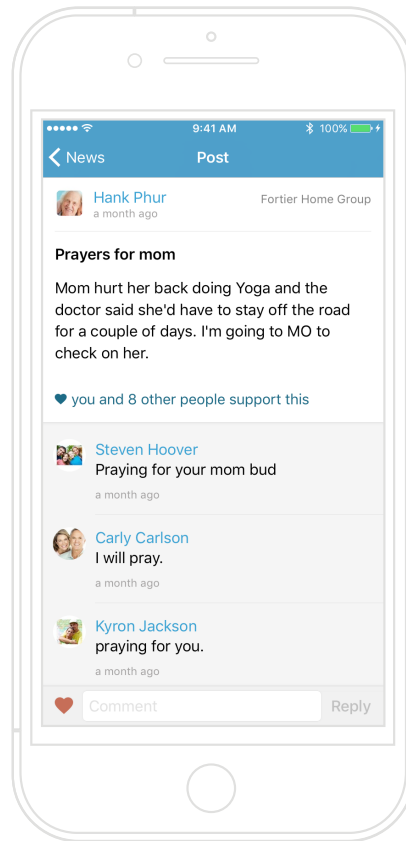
9:41 AM
100%
News
Post
Hank Phur
a month ago
Fortier Home Group
Prayers for mom
Mom hurt her back doing Yoga and the doctor said she'd have to stay off the road for a couple of days. I'm going to MO to check on her.
you and 8 other people support this
Steven Hoover
Praying for your mom bud
a month ago
Carly Carlson
I will pray.
a month ago
Kyron Jackson
praying for you.
a month ago
Comment
Reply